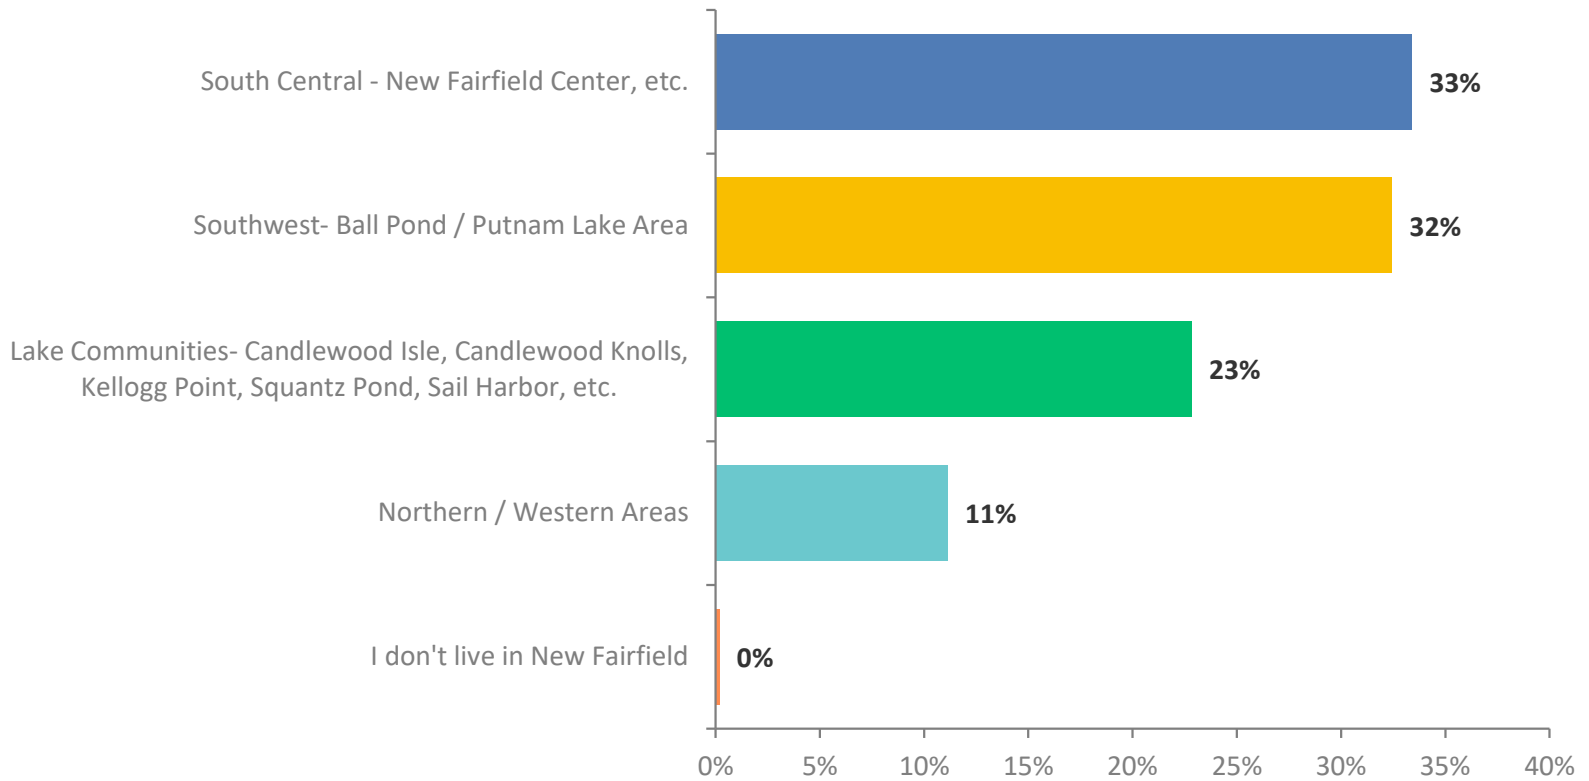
South Central - New Fairfield Center, etc. 33%

Southwest- Ball Pond / Putnam Lake Area 32%

Lake Communities- Candlewood Isle, Candlewood Knolls, Kellogg Point, Squantz Pond, Sail Harbor, etc. 23%

Northern / Western Areas 11%

I don't live in New Fairfield 0%

0% 5% 10% 15% 20% 25% 30% 35% 40%